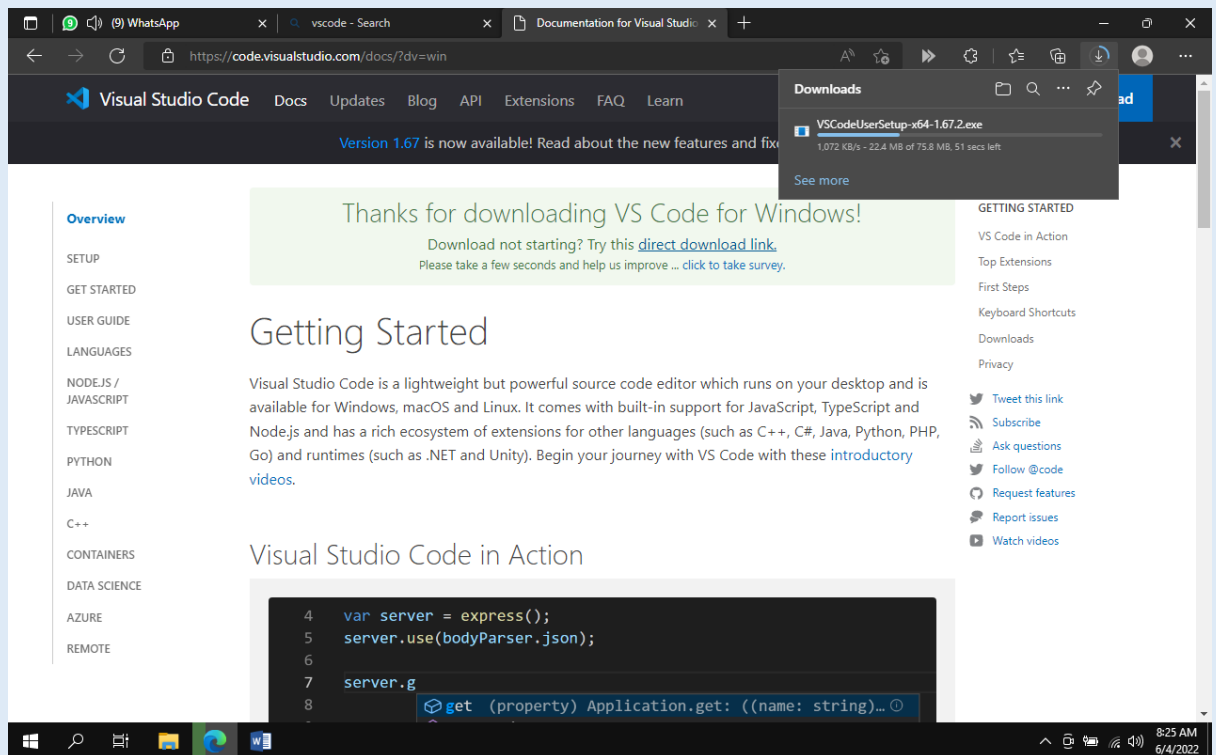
(9) WhatsApp
vscode - Search
Documentation for Visual Studio

https://code.visualstudio.com/docs/?dv=win

Downloads
VSCodeUserSetup-x64-1.67.2.exe
1,072 KB/s - 22.4 MB of 75.8 MB, 51 secs left
See more

Visual Studio Code Docs Updates Blog API Extensions FAQ Learn

Version 1.67 is now available! Read about the new features and fix

Overview
SETUP
GET STARTED
USER GUIDE
LANGUAGES
NODE.JS / JAVASCRIPT
TYPESCRIPT
PYTHON
JAVA
C++
CONTAINERS
DATA SCIENCE
AZURE
REMOTE

Thanks for downloading VS Code for Windows!
Download not starting? Try this direct download link.
Please take a few seconds and help us improve ... click to take survey.

Getting Started

Visual Studio Code is a lightweight but powerful source code editor which runs on your desktop and is available for Windows, macOS and Linux. It comes with built-in support for JavaScript, TypeScript and Node.js and has a rich ecosystem of extensions for other languages (such as C++, C#, Java, Python, PHP, Go) and runtimes (such as .NET and Unity). Begin your journey with VS Code with these introductory videos.

Visual Studio Code in Action

4 var server = express();
5 server.use(bodyParser.json);
6
7 server.g
8 get (property) Application.get: ((name: string)…

GETTING STARTED
VS Code in Action
Top Extensions
First Steps
Keyboard Shortcuts
Downloads
Privacy

Tweet this link
Subscribe
Ask questions
Follow @code
Request features
Report issues
Watch videos

8:25 AM
6/4/2022